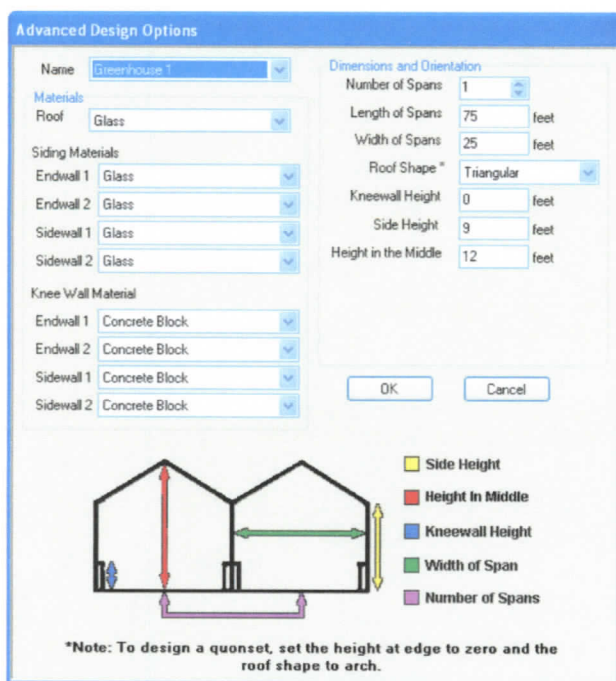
Advanced Design Options

Name Greenhouse 1

Materials
Roof Glass

Siding Materials
Endwall 1 Glass
Endwall 2 Glass
Sidewall 1 Glass
Sidewall 2 Glass

Knee Wall Material
Endwall 1 Concrete Block
Endwall 2 Concrete Block
Sidewall 1 Concrete Block
Sidewall 2 Concrete Block

Dimensions and Orientation
Number of Spans 1
Length of Spans 75 feet
Width of Spans 25 feet
Roof Shape * Triangular
Kneewall Height 0 feet
Side Height 9 feet
Height in the Middle 12 feet

OK
Cancel

Side Height
Height In Middle
Kneewall Height
Width of Span
Number of Spans

*Note: To design a quonset, set the height at edge to zero and the roof shape to arch.